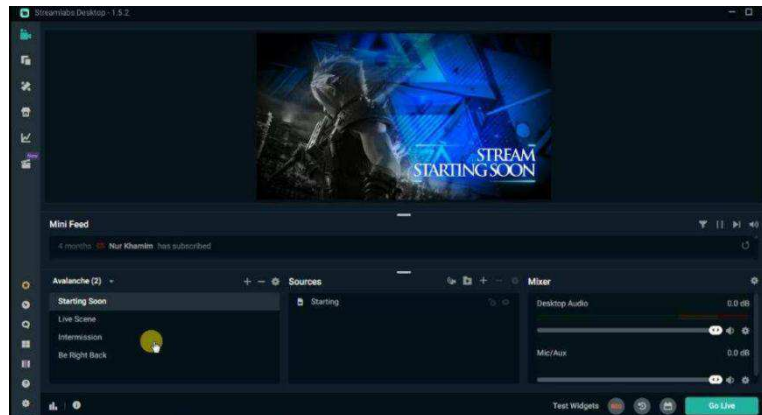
Streamlabs Desktop - 1.5.2

New

STREAM
STARTING SOON

Mini Feed

4 months Nur Khamim has subscribed

Avalanche (2)

Starting Soon

Live Scene

Intermission

Be Right Back

Sources

Starting

Mixer

Desktop Audio

0.0 dB

Mic/Aux

0.0 dB

Test Widgets

Go Live